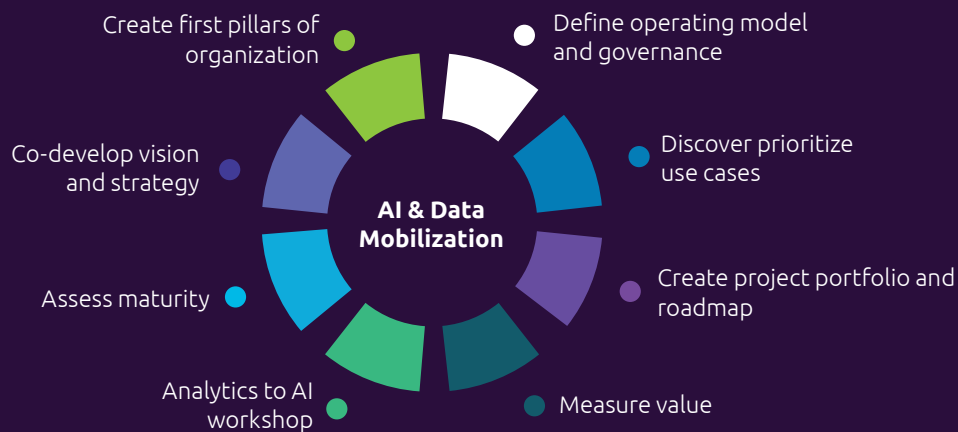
Create first pillars of organization

Define operating model and governance

Co-develop vision and strategy

Discover prioritize use cases

AI & Data Mobilization

Assess maturity

Create project portfolio and roadmap

Analytics to AI workshop

Measure value